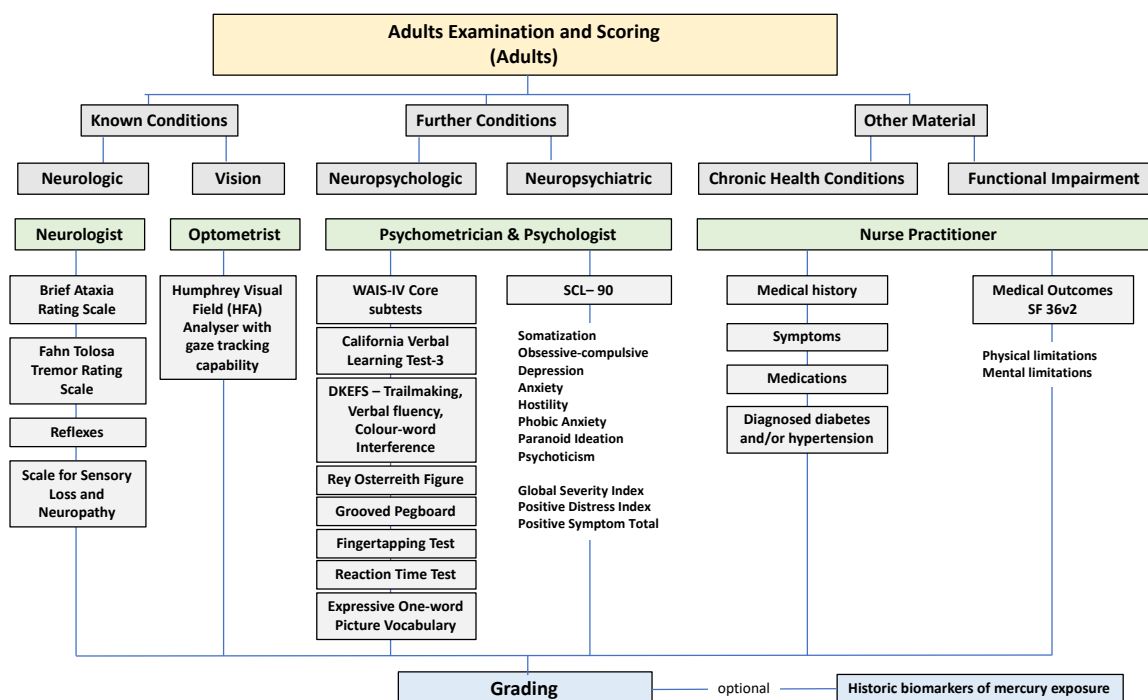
Adults Examination and Scoring
(Adults)

Known Conditions

Further Conditions

Other Material

Neurologic

Vision

Neuropsychologic

Neuropsychiatric

Chronic Health Conditions

Functional Impairment

Neurologist

Optometrist

Psychometrician & Psychologist

Nurse Practitioner

Brief Ataxia Rating Scale

Fahn Tolosa Tremor Rating Scale

Reflexes

Scale for Sensory Loss and Neuropathy

Humphrey Visual Field (HFA) Analyser with gaze tracking capability

WAIS-IV Core subtests

California Verbal Learning Test-3

DKEFS – Trailmaking, Verbal fluency, Colour-word Interference

Rey Osterreith Figure

Grooved Pegboard

Fingertapping Test

Reaction Time Test

Expressive One-word Picture Vocabulary

SCL– 90

Somatization
Obsessive-compulsive
Depression
Anxiety
Hostility
Phobic Anxiety
Paranoid Ideation
Psychoticism

Global Severity Index
Positive Distress Index
Positive Symptom Total

Medical history

Symptoms

Medications

Diagnosed diabetes and/or hypertension

Medical Outcomes SF 36v2

Physical limitations
Mental limitations

Grading

optional

Historic biomarkers of mercury exposure